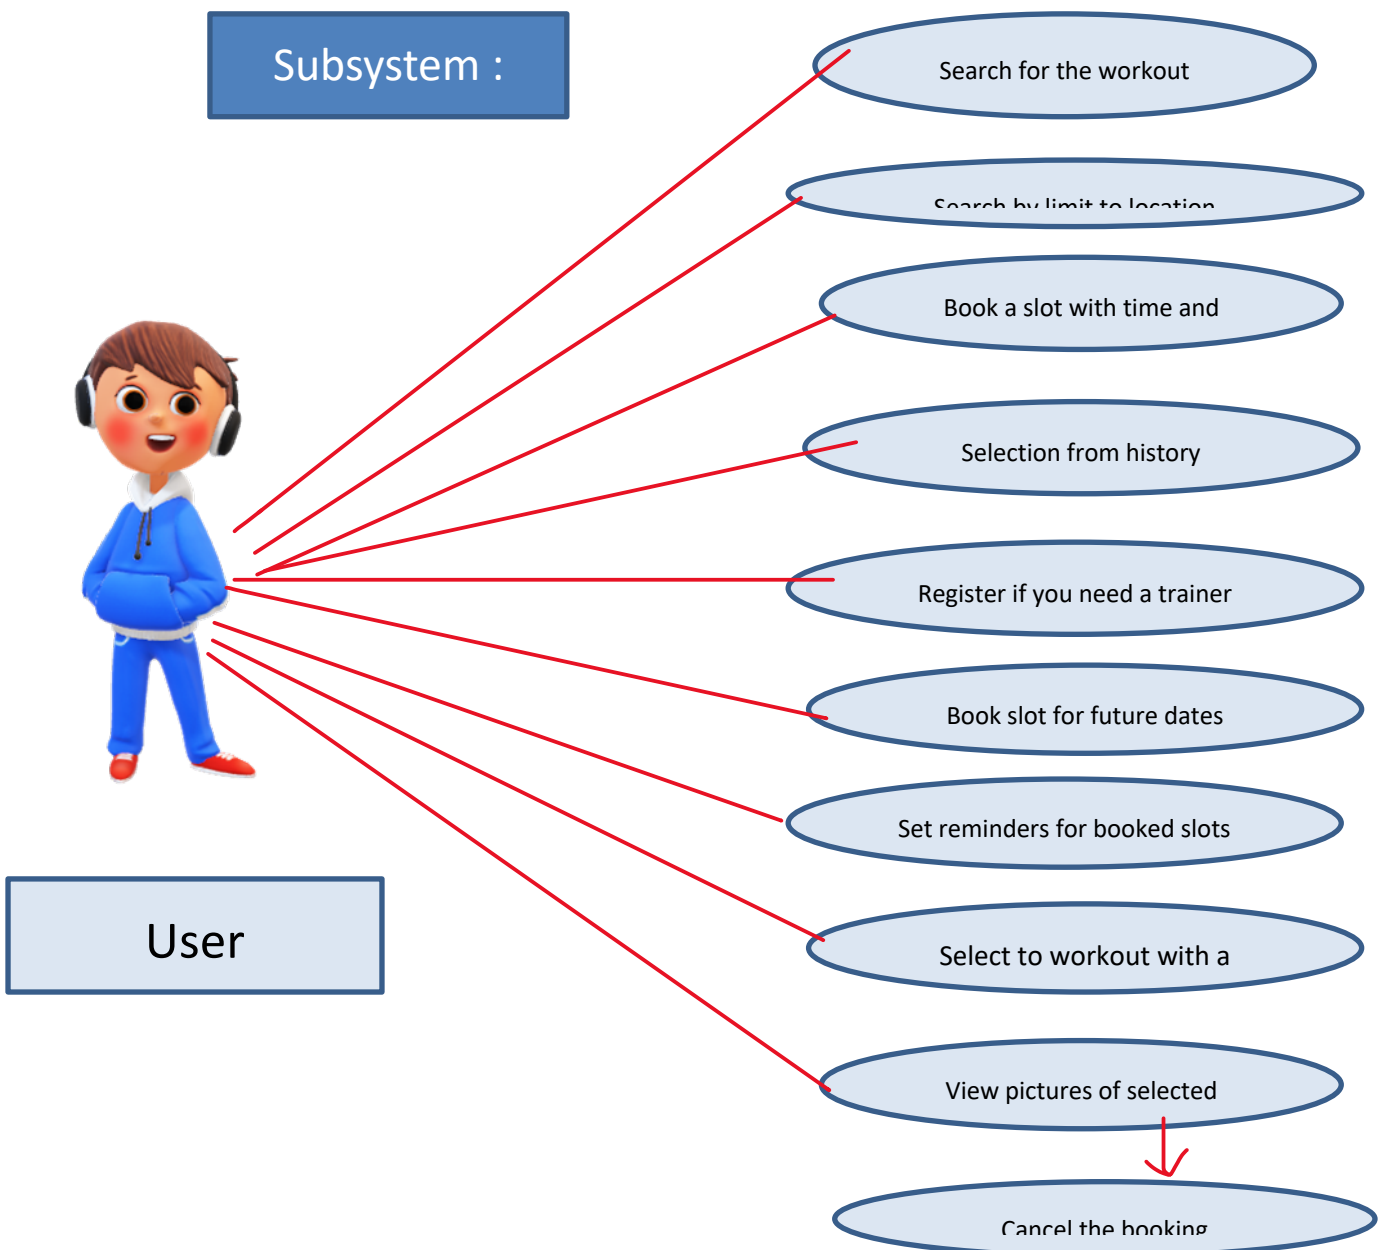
Subsystem :

Search for the workout

Search by limit to location

Book a slot with time and

Selection from history

Register if you need a trainer

Book slot for future dates

Set reminders for booked slots

Select to workout with a

View pictures of selected

Cancel the booking

User